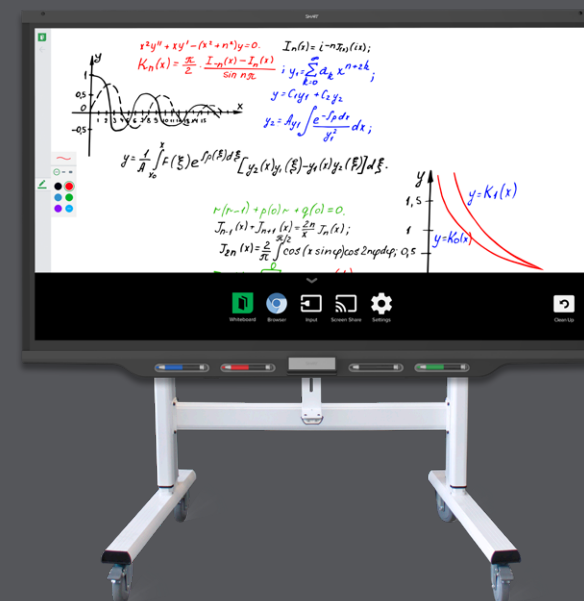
SMART

$x^2y'' + xy' - (x^2+n^2)y = 0.$

$I_n(x) = i^{-n} J_n(ix);$

$K_n(x) = \frac{\pi}{2} \cdot \frac{I_{-n}(x) - I_n(x)}{\sin n\pi}$

$; y_1 = \sum_{k=0}^{\infty} a_k x^{n+2k};$

$y = C_1 y_1 + C_2 y_2$

$y_2 = Ay_1 \int \frac{e^{-\int p dx}}{y_1^2} dx;$

1

0,5

0

-0,5

x

$y = \frac{1}{A} \int_{x_0}^{x} F(\xi) e^{\int p(\xi) d\xi} [y_2(x) y_1(\xi) - y_1(x) y_2(\xi)] d\xi.$

y

1,5

$y = K_1(x)$

$y = K_0(x)$

$r(r-1) + p(0)r + q(0) = 0.$

$J_{n-1}(x) + J_{n+1}(x) = \frac{2n}{x} J_n(x);$

$J_{2n}(x) = \frac{2}{\pi} \int_0^{\pi/2} \cos(x \sin\varphi) \cos 2n\varphi d\varphi;$ 0,5

Whiteboard

Browser

Input

Screen Share

Settings

Clean Up